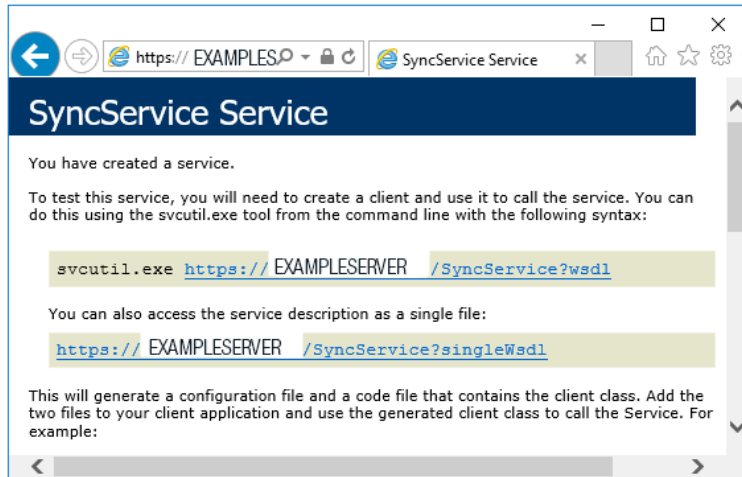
https:// EXAMPLES

SyncService Service

SyncService Service

You have created a service.

To test this service, you will need to create a client and use it to call the service. You can do this using the svcutil.exe tool from the command line with the following syntax:

svcutil.exe https:// EXAMPLESERVER /SyncService?wsdl

You can also access the service description as a single file:

https:// EXAMPLESERVER /SyncService?singleWsdl

This will generate a configuration file and a code file that contains the client class. Add the two files to your client application and use the generated client class to call the Service. For example: